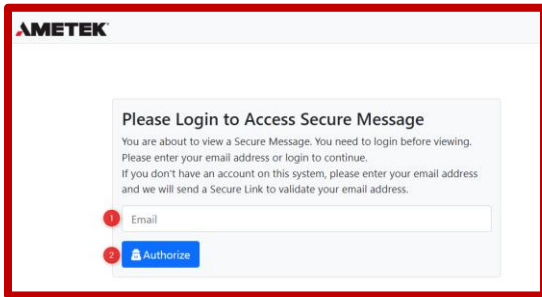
AMETEK

Please Login to Access Secure Message

You are about to view a Secure Message. You need to login before viewing. Please enter your email address or login to continue.
If you don't have an account on this system, please enter your email address and we will send a Secure Link to validate your email address.

1 Email

2 Authorize